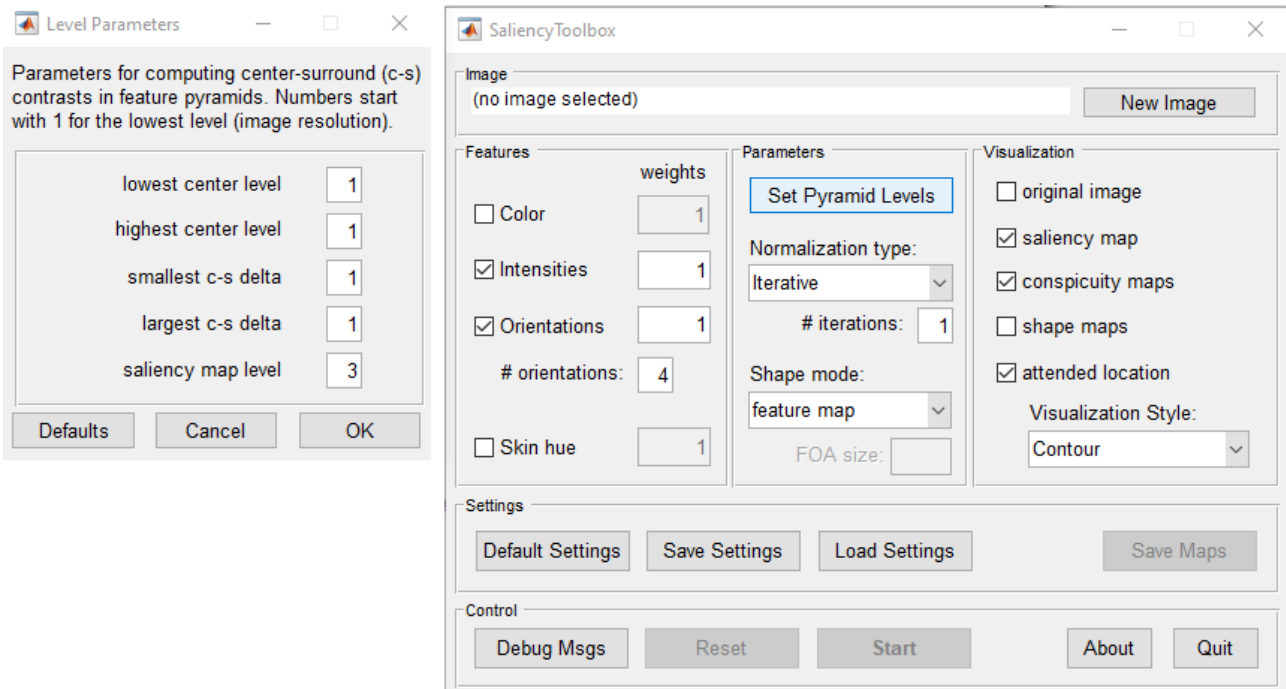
Level Parameters

Parameters for computing center-surround (c-s) contrasts in feature pyramids. Numbers start with 1 for the lowest level (image resolution).

lowest center level 1
highest center level 1
smallest c-s delta 1
largest c-s delta 1
saliency map level 3

Defaults Cancel OK

SaliencyToolbox

Image
(no image selected)
New Image

Features
weights
Color 1
Intensities 1
Orientations 1
# orientations: 4
Skin hue 1

Parameters
Set Pyramid Levels
Normalization type:
Iterative
# iterations: 1
Shape mode:
feature map
FOA size:

Visualization
original image
saliency map
conspicuity maps
shape maps
attended location
Visualization Style:
Contour

Settings
Default Settings Save Settings Load Settings Save Maps

Control
Debug Msgs Reset Start About Quit